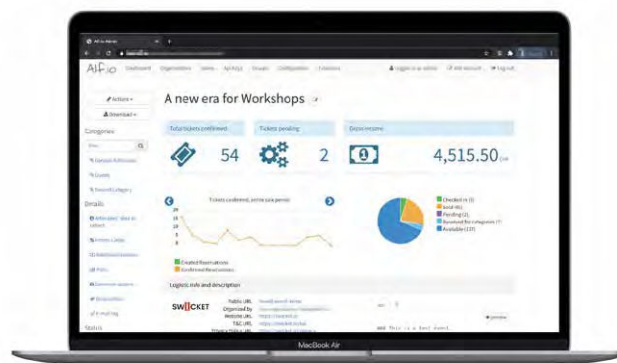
Alf.io

A new era for Workshops

Total tickets confirmed

54

Tickets pending

2

Gross income

4,515.50

Categories

Details

Status

Tickets confirmed, in the past period

Created Reservations

Confirmed Reservations

Checked in (5)

Sold (45)

Pending (2)

Reserved for categories (7)

Available (137)

Logistic info and description

SWICKET

MacBook Air